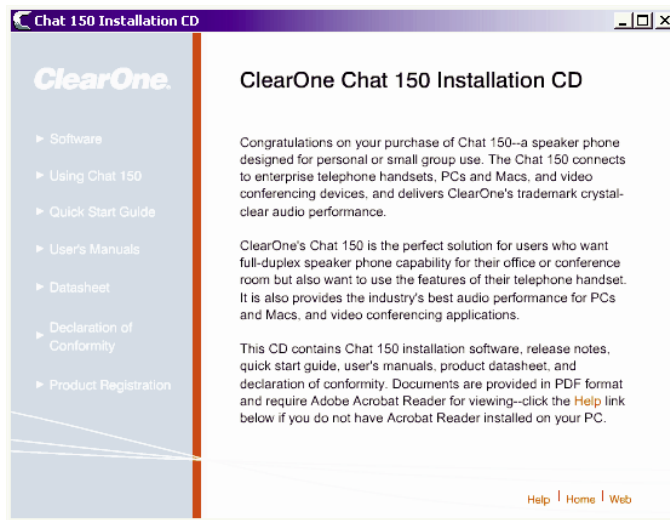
Chat 150 Installation CD

ClearOne.

► Software

► Using Chat 150

► Quick Start Guide

► User's Manuals

► Datasheet

► Declaration of Conformity

► Product Registration

ClearOne Chat 150 Installation CD

Congratulations on your purchase of Chat 150--a speaker phone designed for personal or small group use. The Chat 150 connects to enterprise telephone handsets, PCs and Macs, and video conferencing devices, and delivers ClearOne's trademark crystal-clear audio performance.

ClearOne's Chat 150 is the perfect solution for users who want full-duplex speaker phone capability for their office or conference room but also want to use the features of their telephone handset. It is also provides the industry's best audio performance for PCs and Macs, and video conferencing applications.

This CD contains Chat 150 installation software, release notes, quick start guide, user's manuals, product datasheet, and declaration of conformity. Documents are provided in PDF format and require Adobe Acrobat Reader for viewing--click the Help link below if you do not have Acrobat Reader installed on your PC.

Help | Home | Web